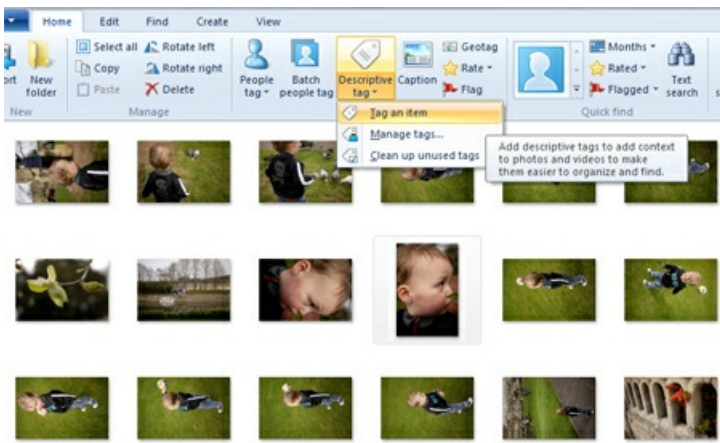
Home Edit Find Create View

ort New folder

New

Select all Copy Paste

Rotate left Rotate right Delete

Manage

People tag

Batch people tag

Descriptive tag

Caption

Geotag Rate Flag

Months Rated Flagged

Text search

Quick find

Tag an item

Manage tags...

Clean up unused tags

Add descriptive tags to add context to photos and videos to make them easier to organize and find.